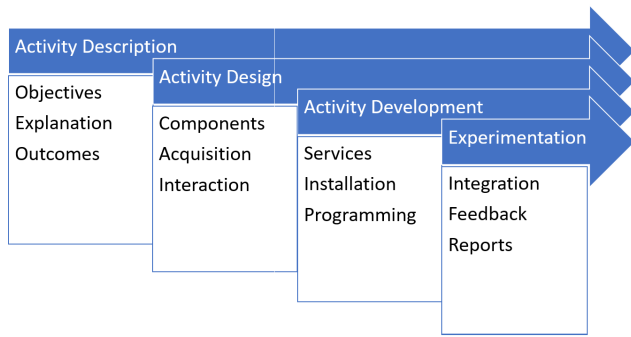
Activity Description

Objectives
Explanation
Outcomes

Activity Design

Components
Acquisition
Interaction

Activity Development

Services
Installation
Programming

Experimentation

Integration
Feedback
Reports